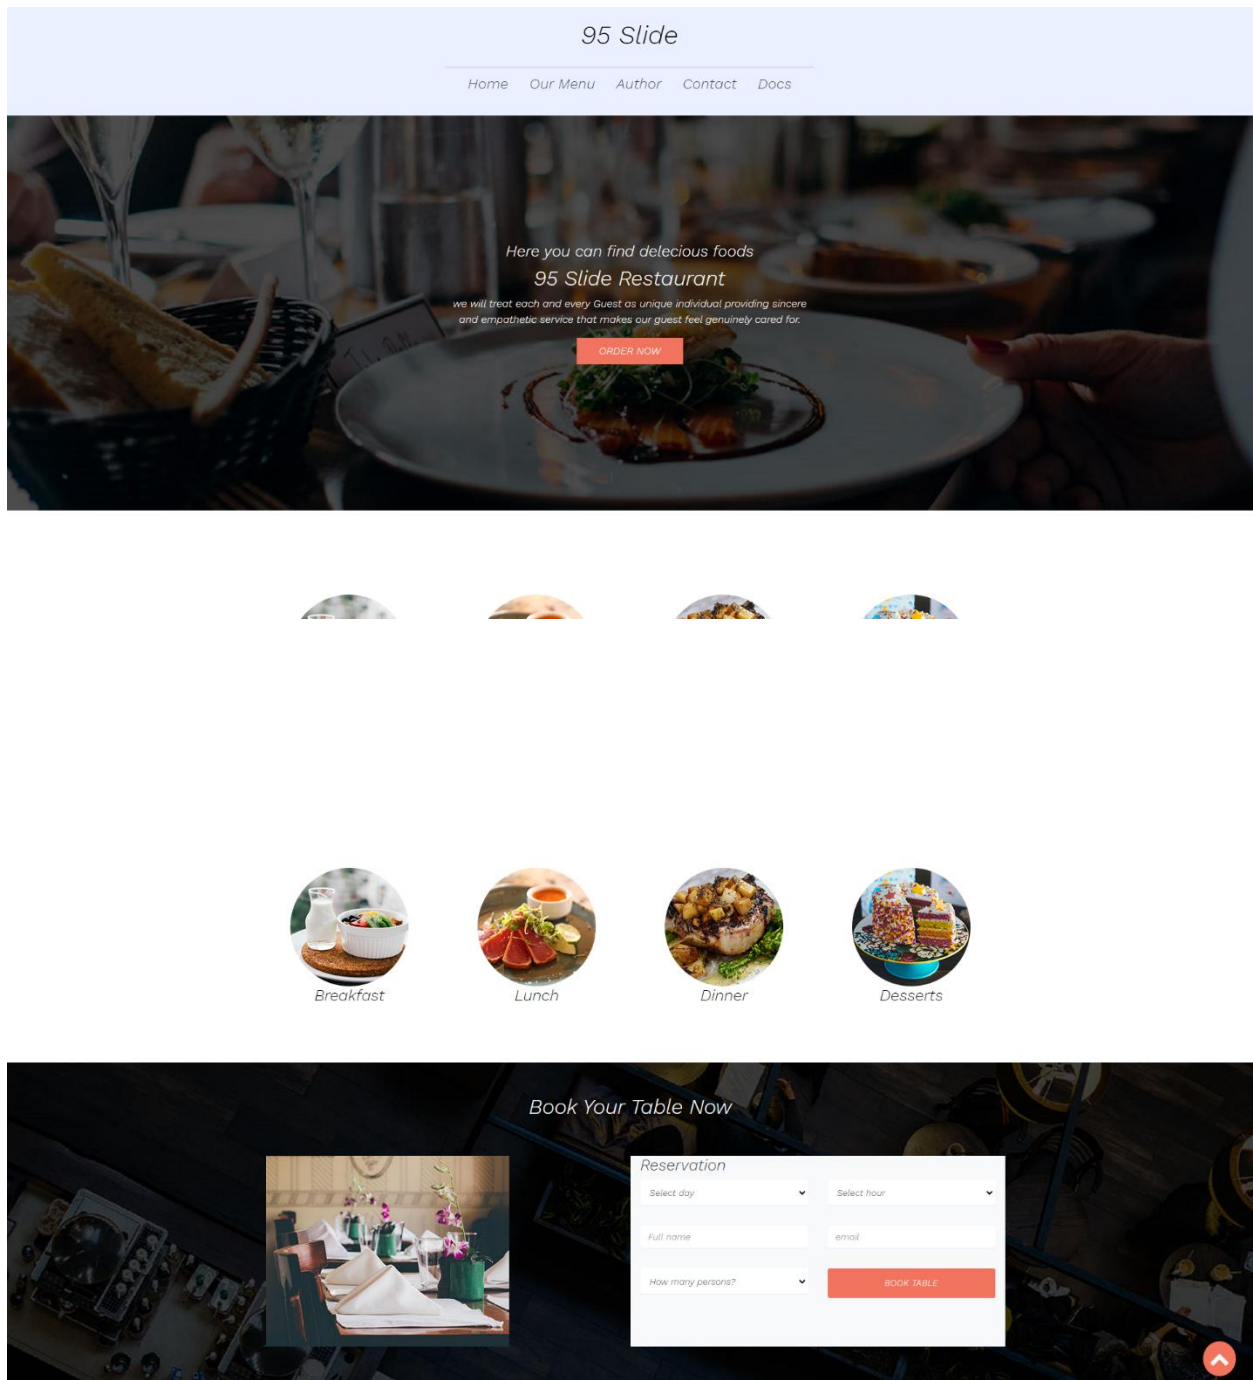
95 Slide

Home Our Menu Author Contact Docs

Here you can find delecious foods

95 Slide Restaurant

we will treat each and every Guest as unique individual providing sincere and empathetic service that makes our guest feel genuinely cared for.

ORDER NOW

Breakfast

Lunch

Dinner

Desserts

Book Your Table Now

Reservation

Select day

Select hour

Full name

email

How many persons?

BOOK TABLE